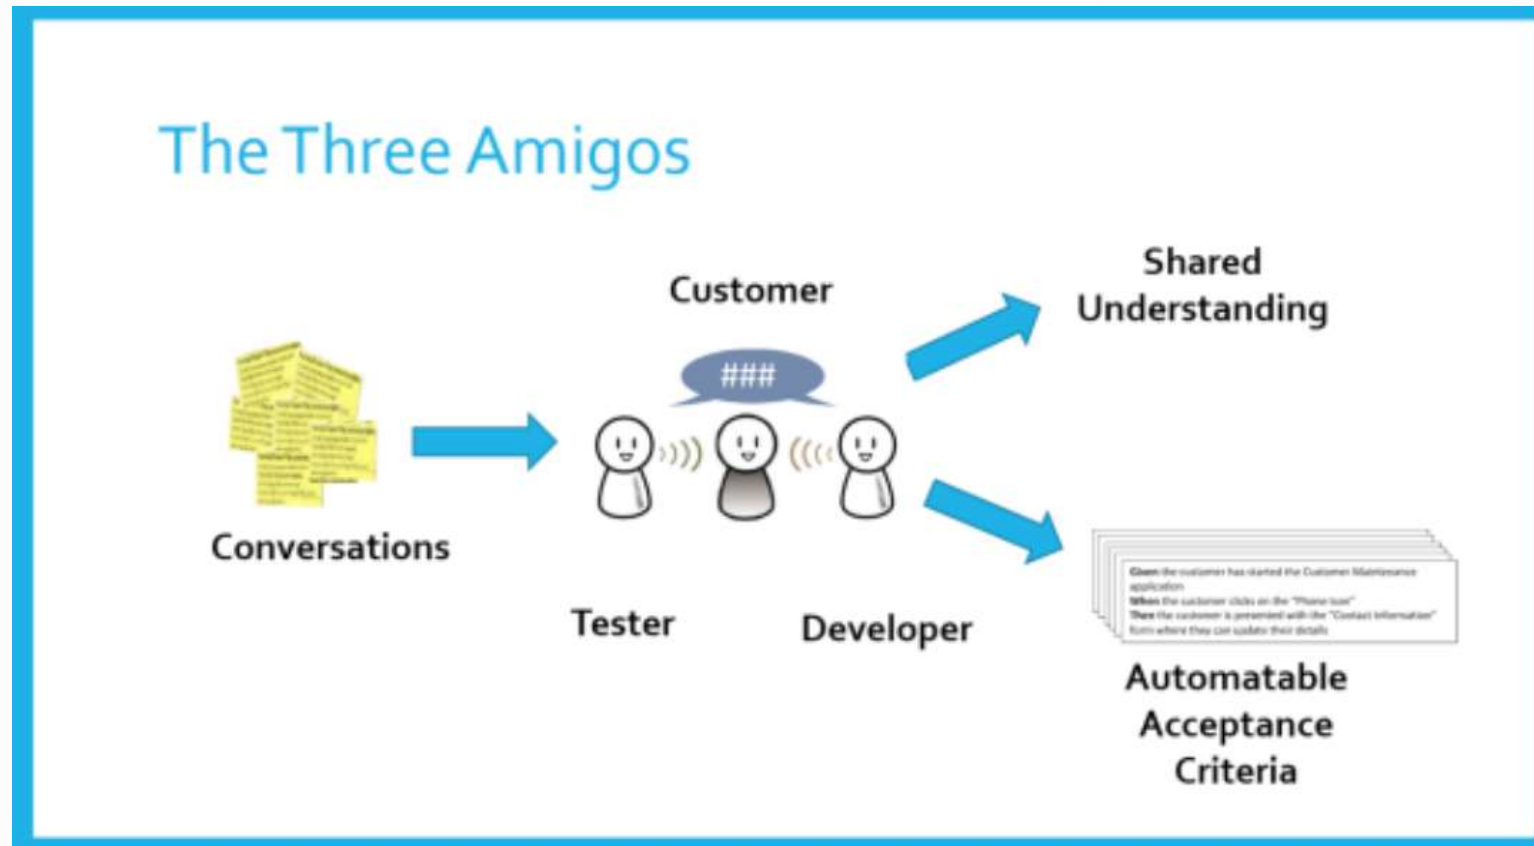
The Three Amigos

Customer

###

Shared Understanding

Conversations

Tester

Developer

Given the customer has started the Customer Maintenance application
When the customer clicks on the "Phone icon"
Then the customer is presented with the "Contact Information" form where they can update their details

Automatable Acceptance Criteria